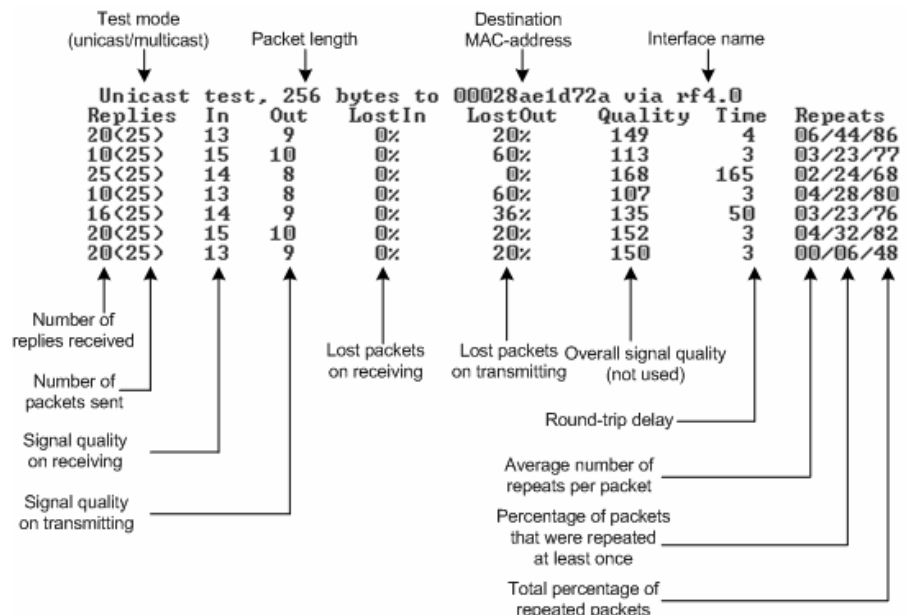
Test mode (unicast/multicast)

Packet length

Destination MAC-address

Interface name

Unicast test, 256 bytes to 00028ae1d72a via rf4.0

| Replies | In | Out | LostIn | LostOut | Quality | Time | Repeats |
|---|---|---|---|---|---|---|---|
| 20(25) | 13 | 9 | 0% | 20% | 149 | 4 | 06/44/86 |
| 10(25) | 15 | 10 | 0% | 60% | 113 | 3 | 03/23/77 |
| 25(25) | 14 | 8 | 0% | 0% | 168 | 165 | 02/24/68 |
| 10(25) | 13 | 8 | 0% | 60% | 107 | 3 | 04/28/80 |
| 16(25) | 14 | 9 | 0% | 36% | 135 | 50 | 03/23/76 |
| 20(25) | 15 | 10 | 0% | 20% | 152 | 3 | 04/32/82 |
| 20(25) | 13 | 9 | 0% | 20% | 150 | 3 | 00/06/48 |

Number of replies received

Number of packets sent

Signal quality on receiving

Signal quality on transmitting

Lost packets on receiving

Lost packets on transmitting

Overall signal quality (not used)

Round-trip delay

Average number of repeats per packet

Percentage of packets that were repeated at least once

Total percentage of repeated packets